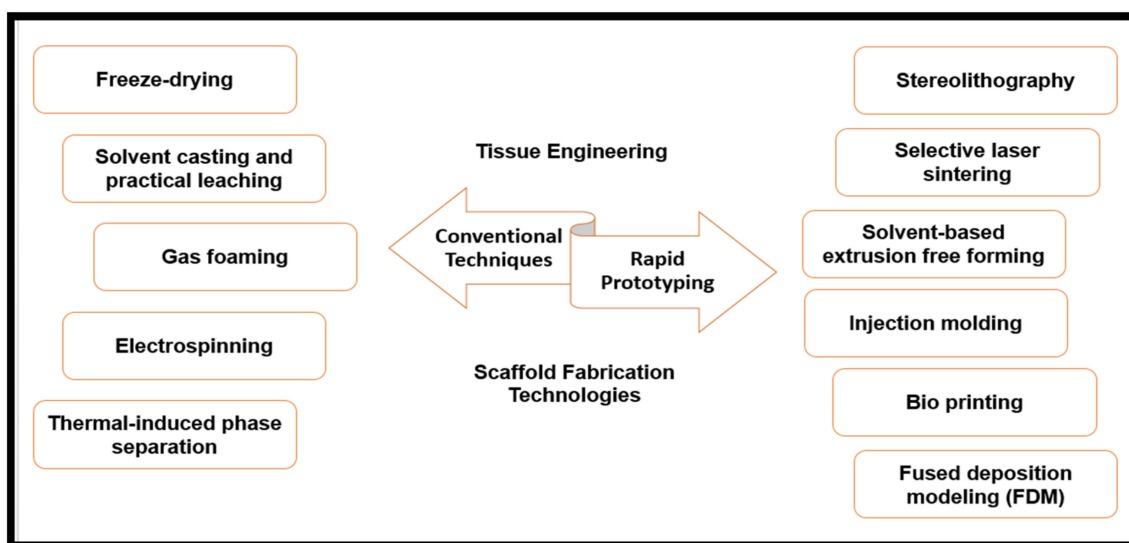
Freeze-drying

Solvent casting and practical leaching

Gas foaming

Electrospinning

Thermal-induced phase separation

Tissue Engineering

Conventional Techniques

Rapid Prototyping

Scaffold Fabrication Technologies

Stereolithography

Selective laser sintering

Solvent-based extrusion free forming

Injection molding

Bio printing

Fused deposition modeling (FDM)